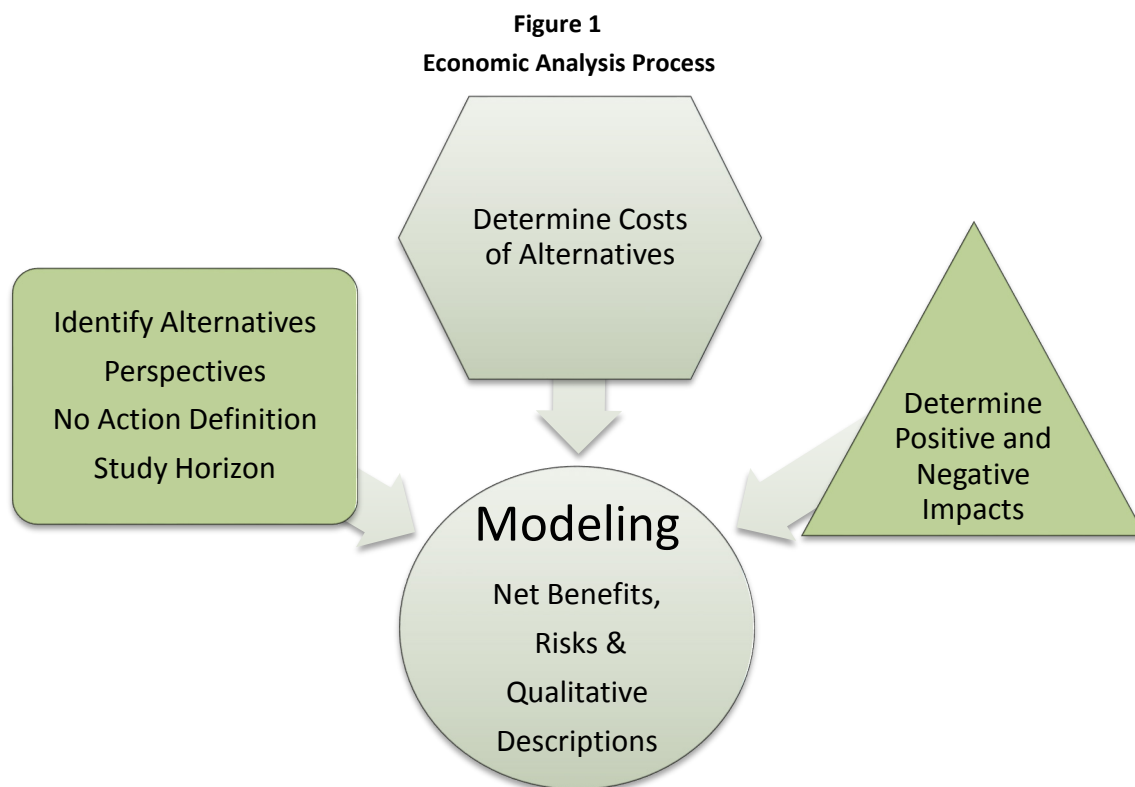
Figure 1
Economic Analysis Process

Determine Costs of Alternatives

Identify Alternatives
Perspectives
No Action Definition
Study Horizon

Determine Positive and Negative Impacts

Modeling

Net Benefits, Risks & Qualitative Descriptions